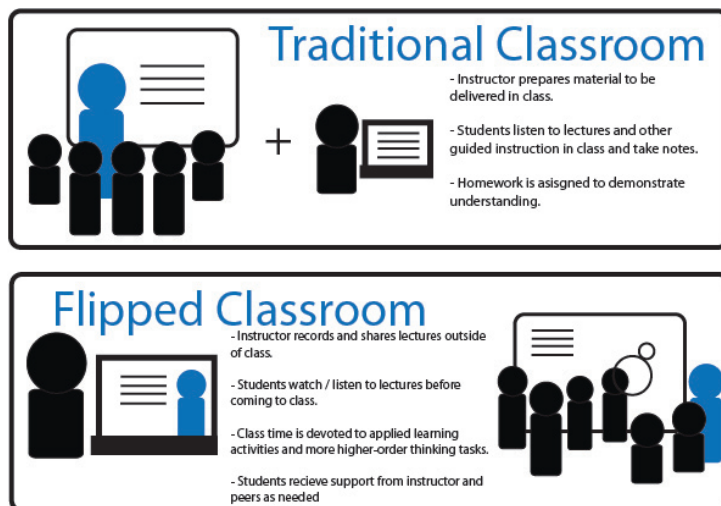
Traditional Classroom

- Instructor prepares material to be delivered in class.

- Students listen to lectures and other guided instruction in class and take notes.

- Homework is asisgned to demonstrate understanding.

+

Flipped Classroom

- Instructor records and shares lectures outside of class.

- Students watch / listen to lectures before coming to class.

- Class time is devoted to applied learning activities and more higher-order thinking tasks.

- Students recieve support from instructor and peers as needed